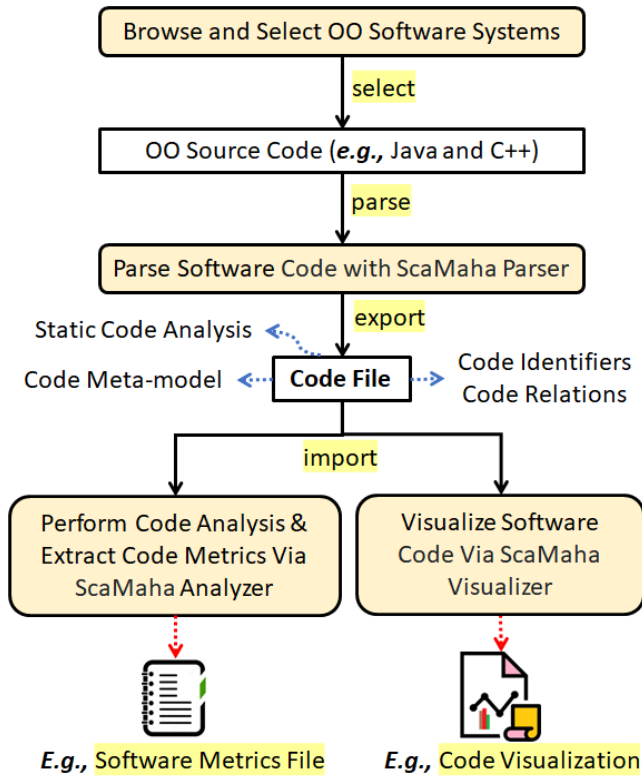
Browse and Select OO Software Systems

select

OO Source Code (*e.g.,* Java and C++)

parse

Parse Software Code with ScaMaha Parser

export

Static Code Analysis

Code Meta-model

**Code File**

Code Identifiers
Code Relations

import

Perform Code Analysis & Extract Code Metrics Via ScaMaha Analyzer

Visualize Software Code Via ScaMaha Visualizer

*E.g.,* Software Metrics File

*E.g.,* Code Visualization